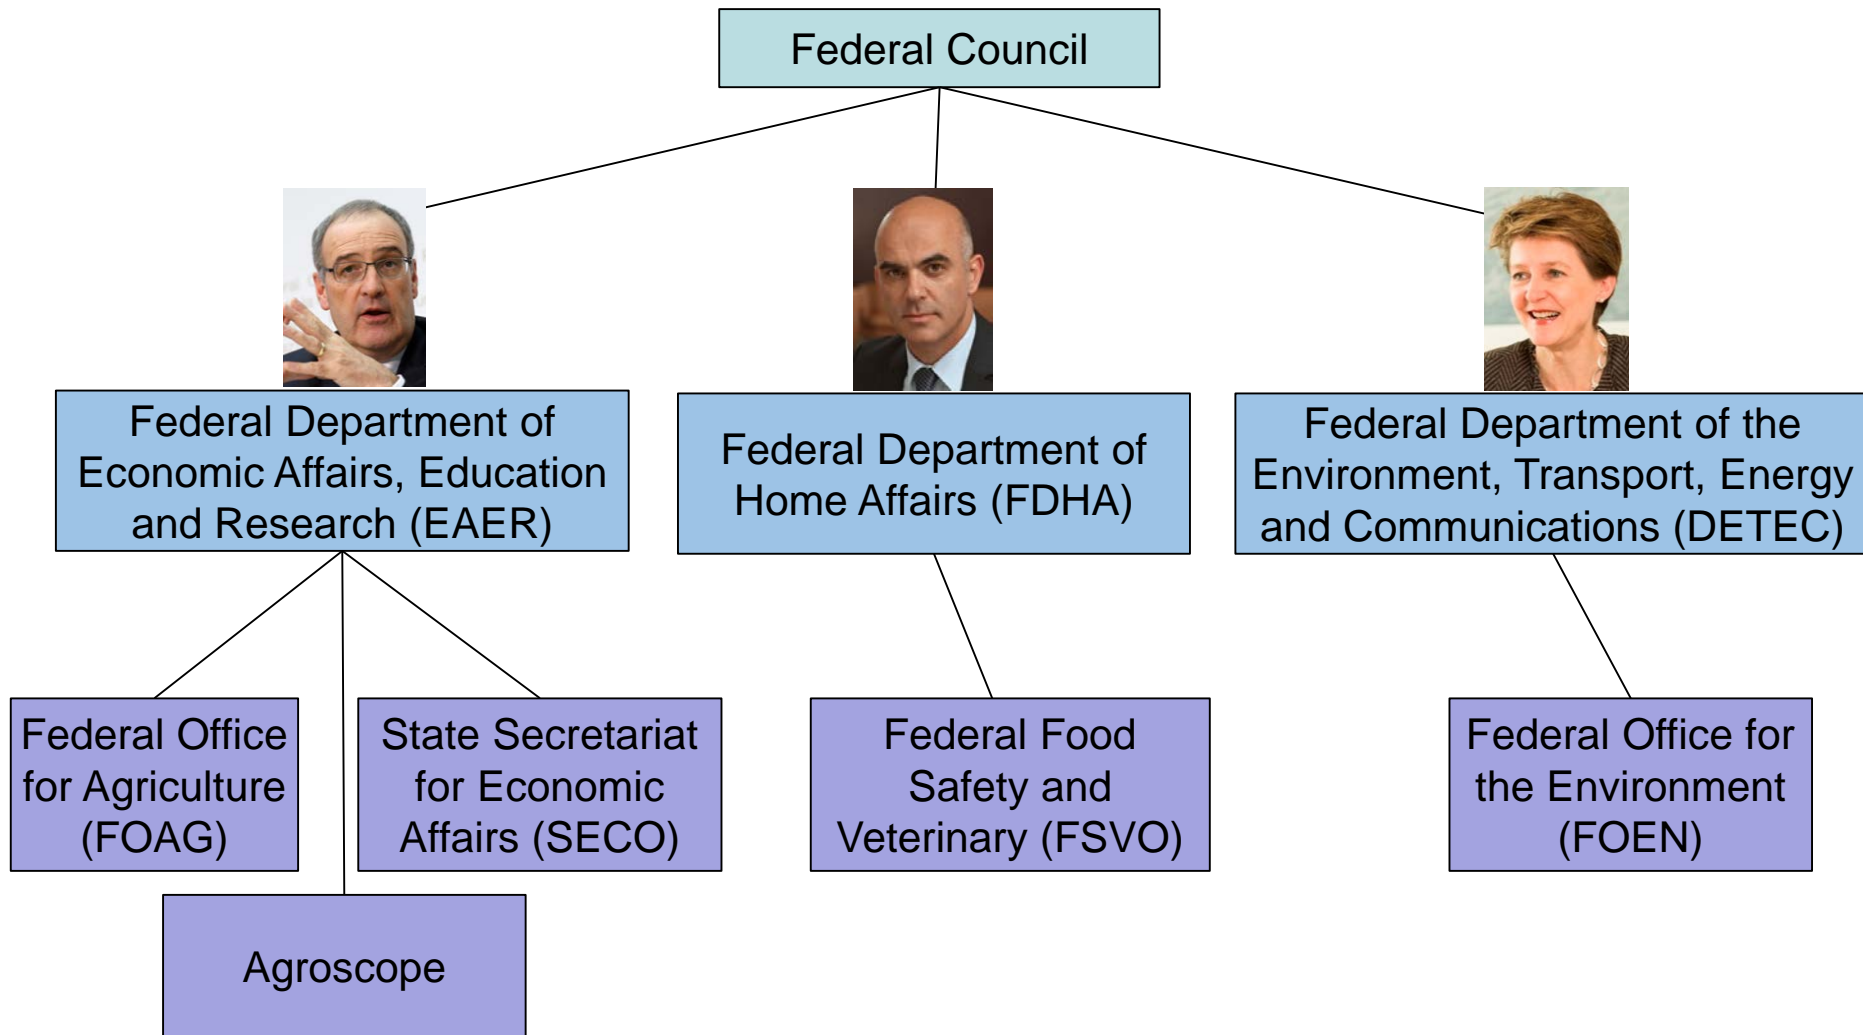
Federal Council

Federal Department of Economic Affairs, Education and Research (EAER)

Federal Department of Home Affairs (FDHA)

Federal Department of the Environment, Transport, Energy and Communications (DETEC)

Federal Office for Agriculture (FOAG)

State Secretariat for Economic Affairs (SECO)

Federal Food Safety and Veterinary (FSVO)

Federal Office for the Environment (FOEN)

Agroscope